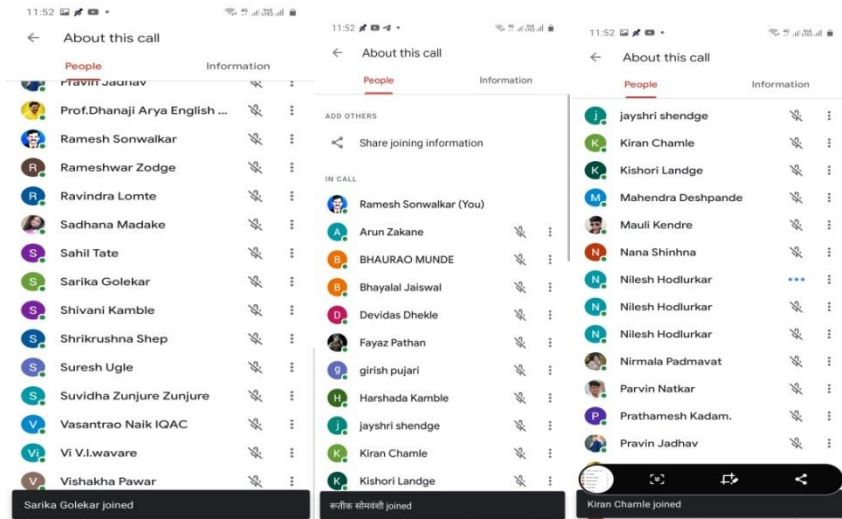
11:52

About this call

People

Information

Pravin Jadhav

Prof.Dhanaji Arya English ...

Ramesh Sonwalkar

R Rameshwar Zodge

R Ravindra Lomte

Sadhana Madake

S Sahil Tate

S Sarika Golekar

S Shivani Kamble

S Shrikrushna Shep

S Suresh Ugle

S Suvidha Zunjure Zunjure

V Vasantrao Naik IQAC

Vi Vi V.I.wavare

V Vishakha Pawar

Sarika Golekar joined

11:52

About this call

People

Information

ADD OTHERS

Share joining information

IN CALL

Ramesh Sonwalkar (You)

A Arun Zakane

B BHAURAO MUNDE

B Bhayalal Jaiswal

D Devidas Dhekle

Fayaz Pathan

g girish pujari

H Harshada Kamble

J jayshri shendge

K Kiran Chamle

K Kishori Landge

रुतीक सोमवंशी joined

11:52

About this call

People

Information

J jayshri shendge

K Kiran Chamle

K Kishori Landge

M Mahendra Deshpande

Mauli Kendre

N Nana Shinhna

N Nilesh Hodlurkar

N Nilesh Hodlurkar

N Nilesh Hodlurkar

Nirmala Padmavat

Parvin Natkar

P Prathamesh Kadam.

Pravin Jadhav

Kiran Chamle joined